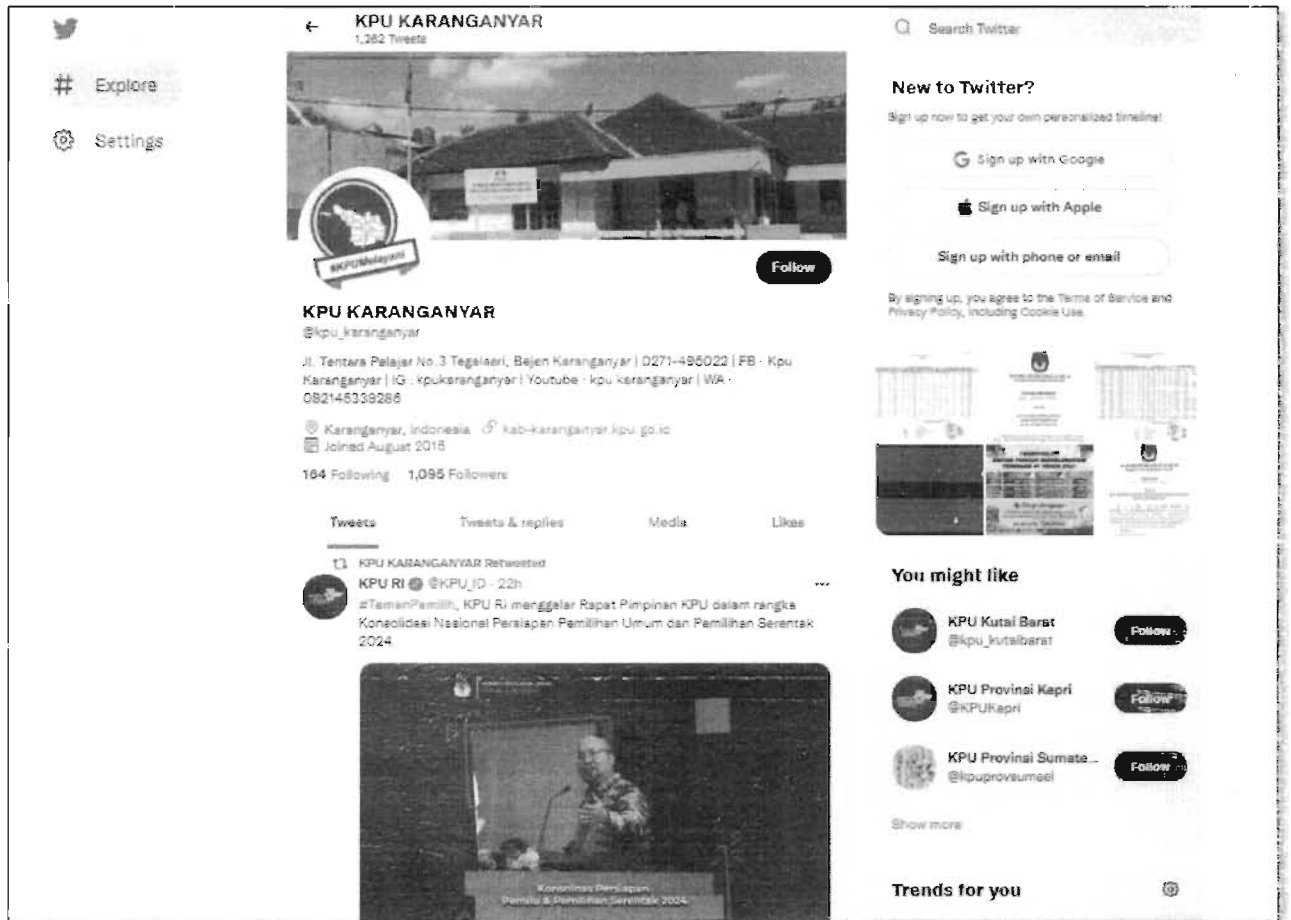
Explore

Settings

KPU KARANGANYAR
1,262 Tweets

#KPUMelayani

Follow

KPU KARANGANYAR
@kpu_karanganyar

Jl. Tentara Pelajar No.3 Tegalasri, Bejen Karanganyar | 0271-495022 | FB - Kpu Karanganyar | IG : kpukaranganyar | Youtube - kpu karanganyar | WA - 082145339286

Karanganyar, Indonesia kab-karanganyar.kpu.go.id
Joined August 2015

164 Following 1,095 Followers

Tweets Tweets & replies Media Likes

KPU KARANGANYAR Retweeted
KPU RI @KPU_ID · 22h
#TemanPemilih, KPU RI menggelar Rapat Pimpinan KPU dalam rangka Konsolidasi Nasional Persiapan Pemilihan Umum dan Pemilihan Serentak 2024

Konsolidasi Persiapan Pemilu & Pemilihan Serentak 2024

Search Twitter

New to Twitter?
Sign up now to get your own personalized timeline!

Sign up with Google

Sign up with Apple

Sign up with phone or email

By signing up, you agree to the Terms of Service and Privacy Policy, including Cookie Use.

You might like

KPU Kutai Barat
@kpu_kutaibarat
Follow

KPU Provinsi Kepri
@KPUKepri
Follow

KPU Provinsi Sumate...
@kpuprovsumsel
Follow

Show more

Trends for you